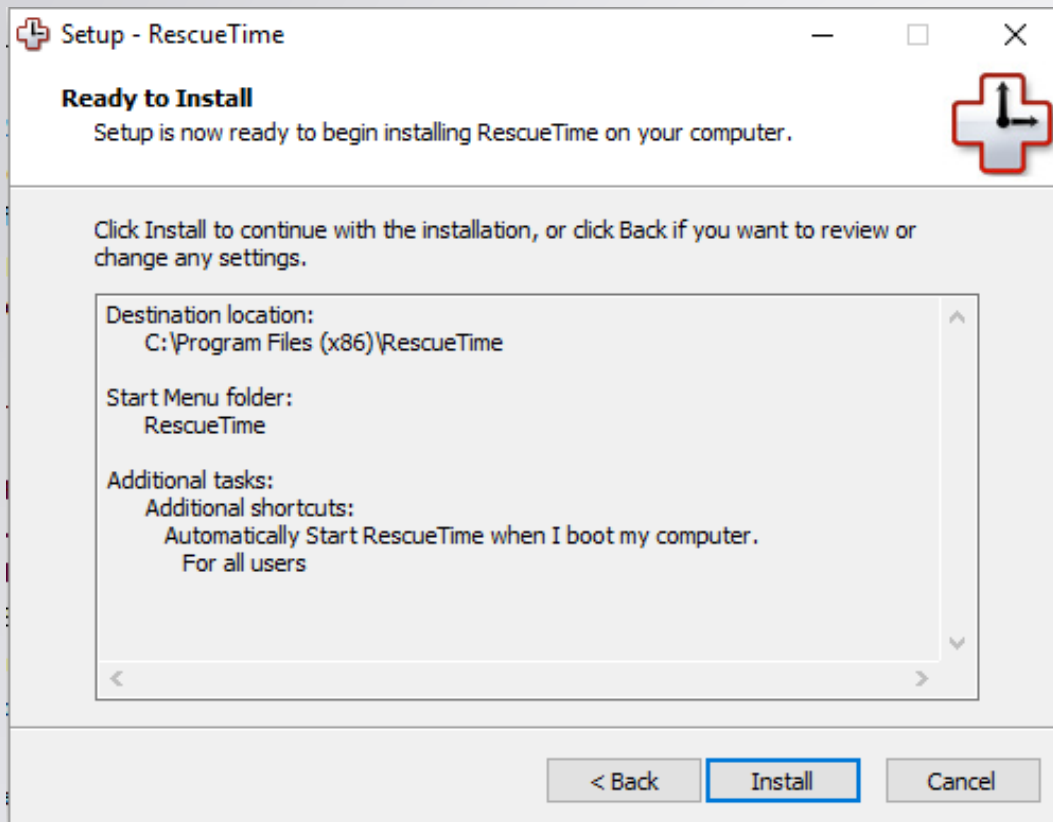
Setup - RescueTime

Ready to Install
Setup is now ready to begin installing RescueTime on your computer.

Click Install to continue with the installation, or click Back if you want to review or change any settings.

Destination location:
C:\Program Files (x86)\RescueTime

Start Menu folder:
RescueTime

Additional tasks:
Additional shortcuts:
Automatically Start RescueTime when I boot my computer.
For all users

< Back
Install
Cancel